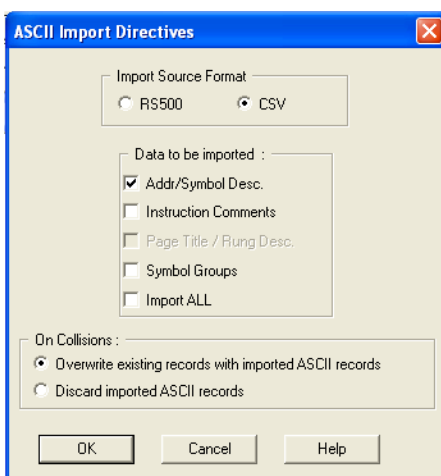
ASCII Import Directives

Import Source Format
RS500
CSV

Data to be imported :
Addr/Symbol Desc.
Instruction Comments
Page Title / Rung Desc.
Symbol Groups
Import ALL

On Collisions :
Overwrite existing records with imported ASCII records
Discard imported ASCII records

OK
Cancel
Help